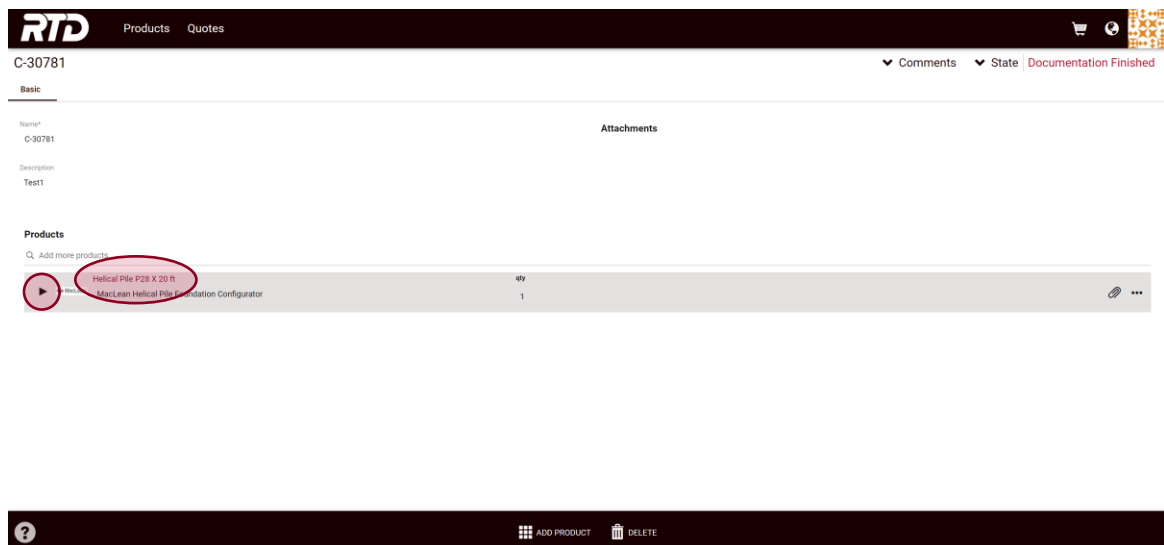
RTD Products Quotes

C-30781

Comments State Documentation Finished

Basic

Name*
C-30781

Attachments

Description
Test1

Products

Add more products

Helical Pile P28 X 20 ft
MacLean Helical Pile Foundation Configurator

qty
1

ADD PRODUCT DELETE